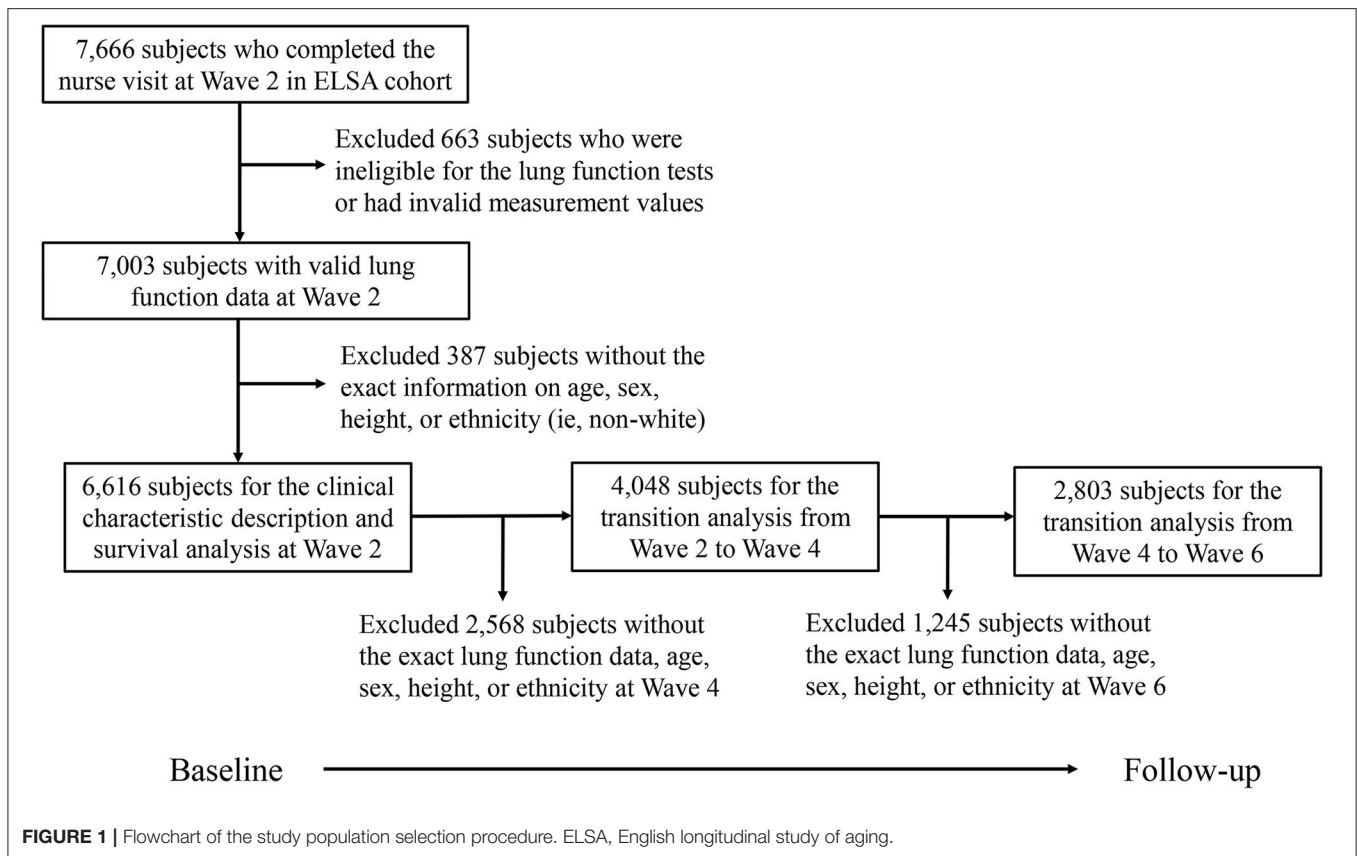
7,666 subjects who completed the nurse visit at Wave 2 in ELSA cohort

Excluded 663 subjects who were ineligible for the lung function tests or had invalid measurement values

7,003 subjects with valid lung function data at Wave 2

Excluded 387 subjects without the exact information on age, sex, height, or ethnicity (ie, non-white)

6,616 subjects for the clinical characteristic description and survival analysis at Wave 2

4,048 subjects for the transition analysis from Wave 2 to Wave 4

2,803 subjects for the transition analysis from Wave 4 to Wave 6

Excluded 2,568 subjects without the exact lung function data, age, sex, height, or ethnicity at Wave 4

Excluded 1,245 subjects without the exact lung function data, age, sex, height, or ethnicity at Wave 6

Baseline

Follow-up

FIGURE 1 | Flowchart of the study population selection procedure. ELSA, English longitudinal study of aging.